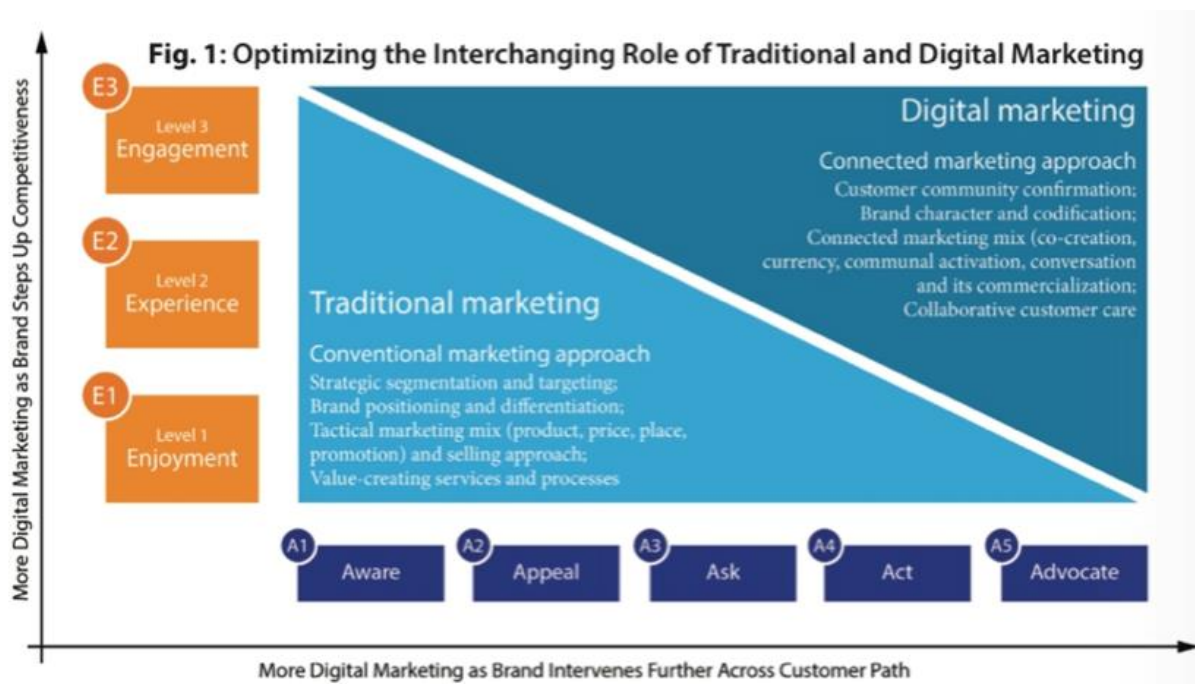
Fig. 1: Optimizing the Interchanging Role of Traditional and Digital Marketing

More Digital Marketing as Brand Steps Up Competitiveness

E3
Level 3
Engagement

E2
Level 2
Experience

E1
Level 1
Enjoyment

Digital marketing

Connected marketing approach
Customer community confirmation;
Brand character and codification;
Connected marketing mix (co-creation, currency, communal activation, conversation and its commercialization);
Collaborative customer care

Traditional marketing

Conventional marketing approach
Strategic segmentation and targeting;
Brand positioning and differentiation;
Tactical marketing mix (product, price, place, promotion) and selling approach;
Value-creating services and processes

A1 Aware
A2 Appeal
A3 Ask
A4 Act
A5 Advocate

More Digital Marketing as Brand Intervenes Further Across Customer Path